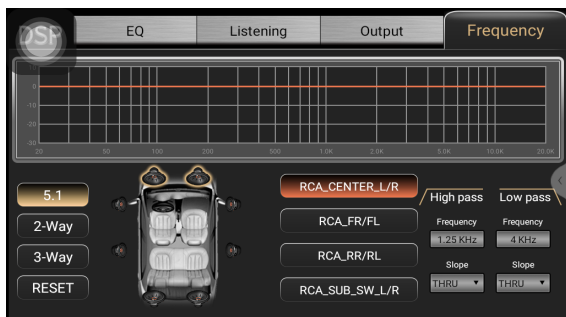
DSP
EQ
Listening
Output
Frequency

0
-10
-20
-30
20
50
100
200
500
1.0K
2.0K
5.0K
10.0K
20.0K

5.1
2-Way
3-Way
RESET

RCA_CENTER_L/R
RCA_FR/FL
RCA_RR/RL
RCA_SUB_SW_L/R

High pass
Frequency
1.25 KHz
Slope
THRU

Low pass
Frequency
4 KHz
Slope
THRU